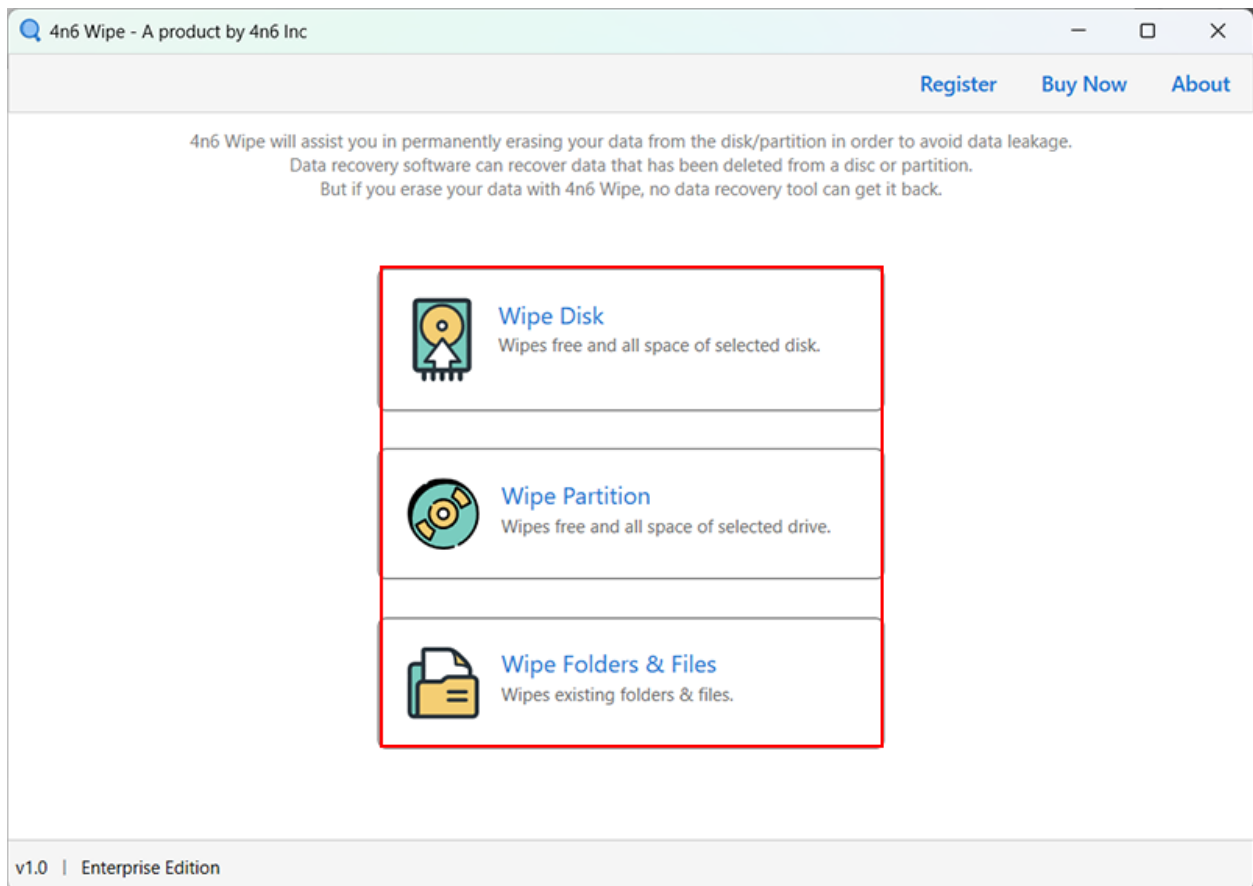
4n6 Wipe - A product by 4n6 Inc

Register Buy Now About

4n6 Wipe will assist you in permanently erasing your data from the disk/partition in order to avoid data leakage.
Data recovery software can recover data that has been deleted from a disc or partition.
But if you erase your data with 4n6 Wipe, no data recovery tool can get it back.

Wipe Disk
Wipes free and all space of selected disk.

Wipe Partition
Wipes free and all space of selected drive.

Wipe Folders & Files
Wipes existing folders & files.

v1.0 | Enterprise Edition